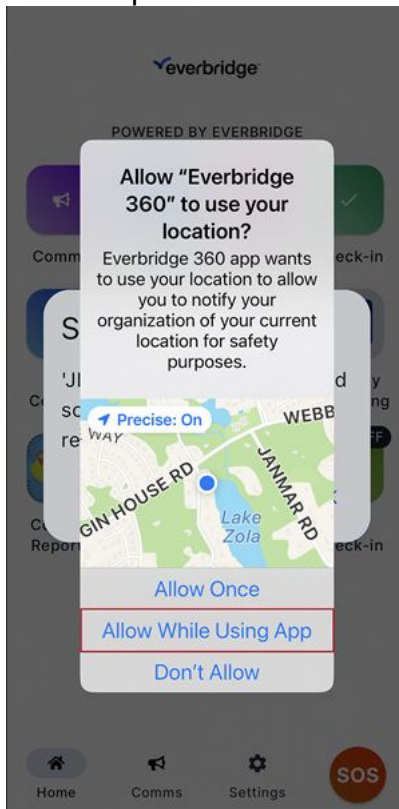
everbridge

POWERED BY EVERBRIDGE

Comm

eck-in

S

'JI

sc

re

d

y

ng

FF

Co

Report

eck-in

Allow "Everbridge 360" to use your location?

Everbridge 360 app wants to use your location to allow you to notify your organization of your current location for safety purposes.

Precise: On

WEBB

WAY

GIN HOUSE RD

JANMAR RD

Lake Zola

Allow Once

Allow While Using App

Don't Allow

Home

Comms

Settings

SOS